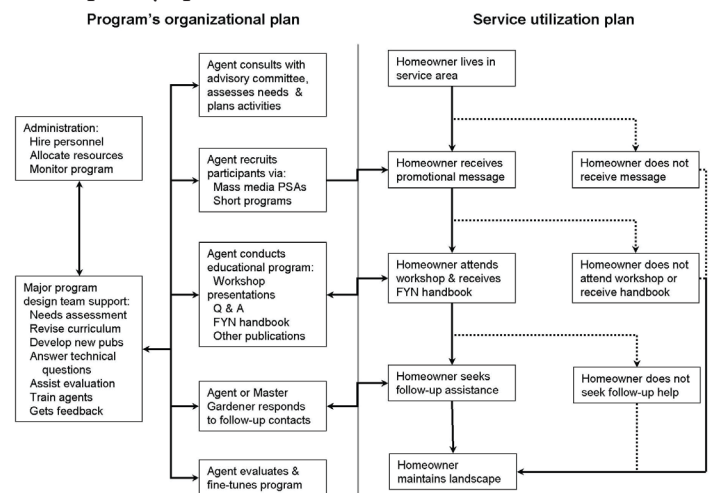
Program's organizational plan

Service utilization plan

Administration:
Hire personnel
Allocate resources
Monitor program

Major program design team support:
Needs assessment
Revise curriculum
Develop new pubs
Answer technical questions
Assist evaluation
Train agents
Gets feedback

Agent consults with advisory committee, assesses needs & plans activities

Agent recruits participants via:
Mass media PSAs
Short programs

Agent conducts educational program:
Workshop presentations
Q & A
FYN handbook
Other publications

Agent or Master Gardener responds to follow-up contacts

Agent evaluates & fine-tunes program

Homeowner lives in service area

Homeowner receives promotional message

Homeowner does not receive message

Homeowner attends workshop & receives FYN handbook

Homeowner does not attend workshop or receive handbook

Homeowner seeks follow-up assistance

Homeowner does not seek follow-up help

Homeowner maintains landscape